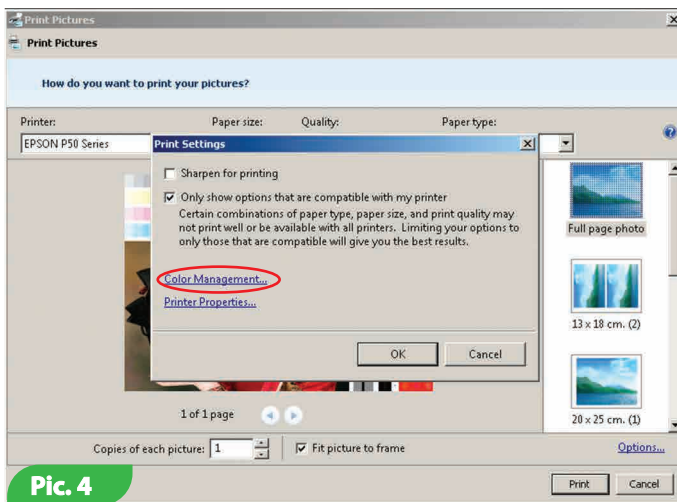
Print Pictures

Print Pictures

How do you want to print your pictures?

Printer:
EPSON P50 Series

Paper size:

Quality:

Paper type:

Print Settings

Sharpen for printing

Only show options that are compatible with my printer
Certain combinations of paper type, paper size, and print quality may not print well or be available with all printers. Limiting your options to only those that are compatible will give you the best results.

Color Management...

Printer Properties...

OK

Cancel

Full page photo

13 x 18 cm. (2)

20 x 25 cm. (1)

1 of 1 page

Copies of each picture: 1

Fit picture to frame

Options...

Pic. 4

Print

Cancel